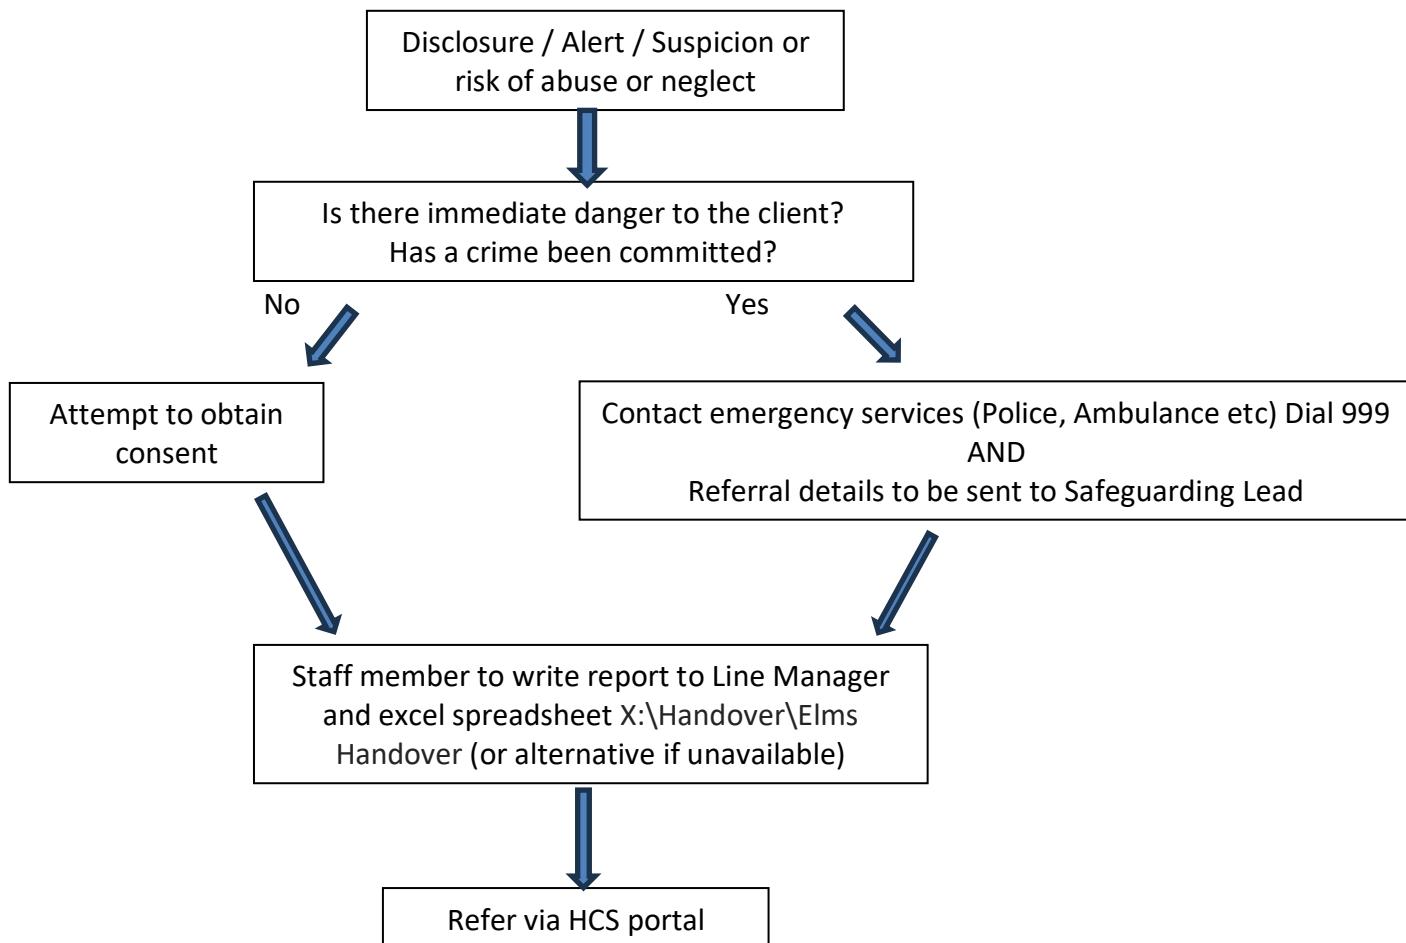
Disclosure / Alert / Suspicion or risk of abuse or neglect

Is there immediate danger to the client?
Has a crime been committed?

No

Yes

Attempt to obtain consent

Contact emergency services (Police, Ambulance etc) Dial 999
AND
Referral details to be sent to Safeguarding Lead

Staff member to write report to Line Manager and excel spreadsheet X:\Handover\Elms Handover (or alternative if unavailable)

Refer via HCS portal